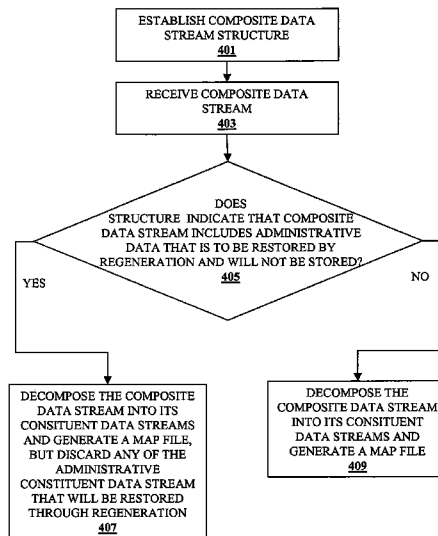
ESTABLISH COMPOSITE DATA STREAM STRUCTURE
401

RECEIVE COMPOSITE DATA STREAM
403

DOES STRUCTURE INDICATE THAT COMPOSITE DATA STREAM INCLUDES ADMINISTRATIVE DATA THAT IS TO BE RESTORED BY REGENERATION AND WILL NOT BE STORED?
405

YES

NO

DECOMPOSE THE COMPOSITE DATA STREAM INTO ITS CONSITUENT DATA STREAMS AND GENERATE A MAP FILE, BUT DISCARD ANY OF THE ADMINISTRATIVE CONSTITUENT DATA STREAM THAT WILL BE RESTORED THROUGH REGENERATION
407

DECOMPOSE THE COMPOSITE DATA STREAM INTO ITS CONSITUENT DATA STREAMS AND GENERATE A MAP FILE
409